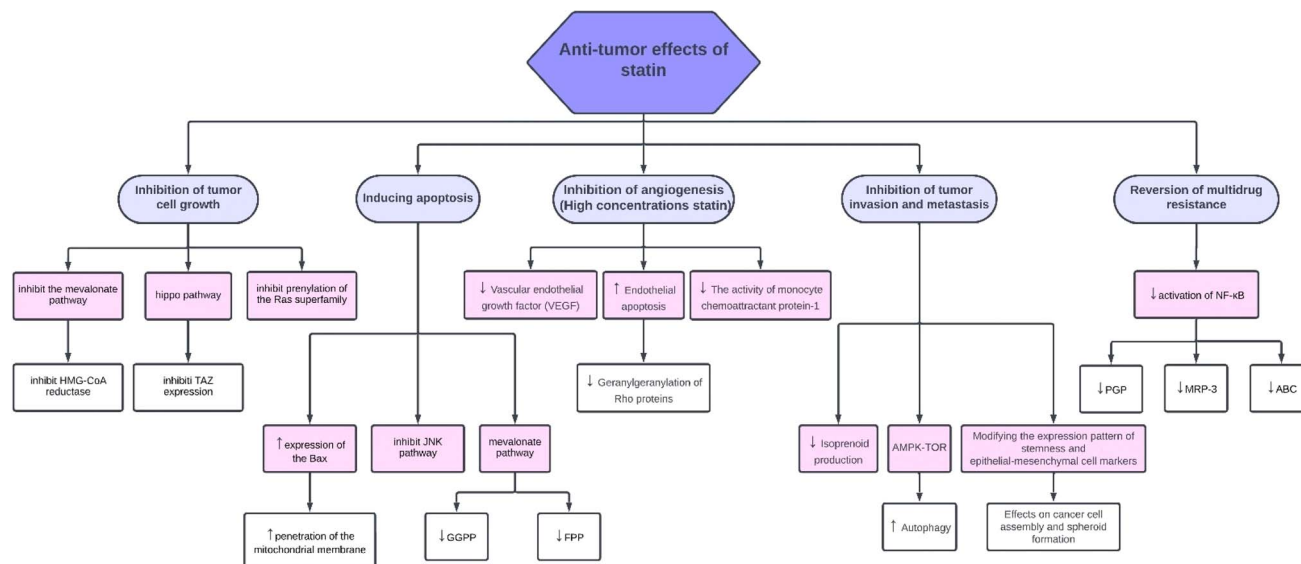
Anti-tumor effects of statin

Inhibition of tumor cell growth

inhibit the mevalonate pathway

inhibit HMG-CoA reductase

hippo pathway

inhibiti TAZ expression

inhibit prenylation of the Ras superfamily

Inducing apoptosis

↑expression of the Bax

↑penetration of the mitochondrial membrane

inhibit JNK pathway

mevalonate pathway

↓GGPP

↓FPP

Inhibition of angiogenesis (High concentrations statin)

↓ Vascular endothelial growth factor (VEGF)

↑ Endothelial apoptosis

↓ Geranylgeranylation of Rho proteins

↓ The activity of monocyte chemoattractant protein-1

Inhibition of tumor invasion and metastasis

↓ Isoprenoid production

AMPK-TOR

↑ Autophagy

Modifying the expression pattern of stemness and epithelial-mesenchymal cell markers

Effects on cancer cell assembly and spheroid formation

Reversion of multidrug resistance

↓activation of NF-κB

↓PGP

↓MRP-3

↓ABC